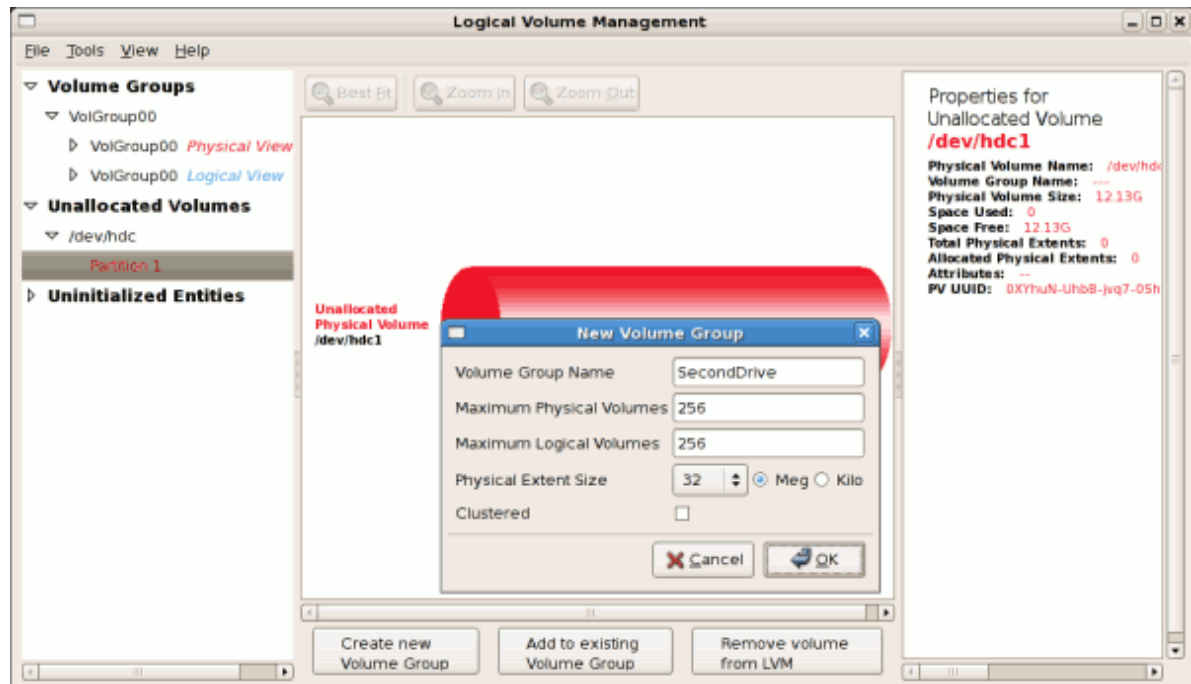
Logical Volume Management

File Tools View Help

Volume Groups
VolGroup00
VolGroup00 Physical View
VolGroup00 Logical View
Unallocated Volumes
/dev/hdc
Partition 1
Uninitialized Entities

Best Fit
Zoom In
Zoom Out

Unallocated Physical Volume
/dev/hdc1

New Volume Group

Volume Group Name SecondDrive
Maximum Physical Volumes 256
Maximum Logical Volumes 256
Physical Extent Size 32 Meg Kilo
Clustered

Cancel
OK

Create new Volume Group
Add to existing Volume Group
Remove volume from LVM

Properties for Unallocated Volume
/dev/hdc1
Physical Volume Name: /dev/hd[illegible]
Volume Group Name: ---
Physical Volume Size: 12.13G
Space Used: 0
Space Free: 12.13G
Total Physical Extents: 0
Allocated Physical Extents: 0
Attributes: --
PV UUID: 0XYhuN-UhbB-jvq7-05h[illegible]